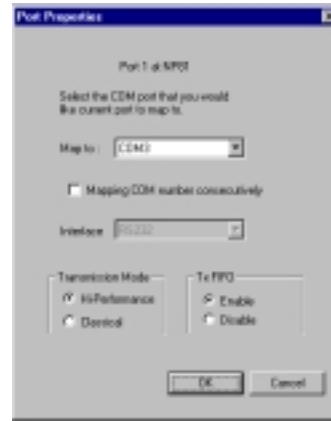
Port Properties

Port 1 at NP00

Select the COM port that you would like current port to map to.

Map to : COM3

Mapping COM number consecutively

Interface RS232

Transmission Mode
Hi-Performance
Classical

Tx FIFO
Enable
Disable

OK
Cancel